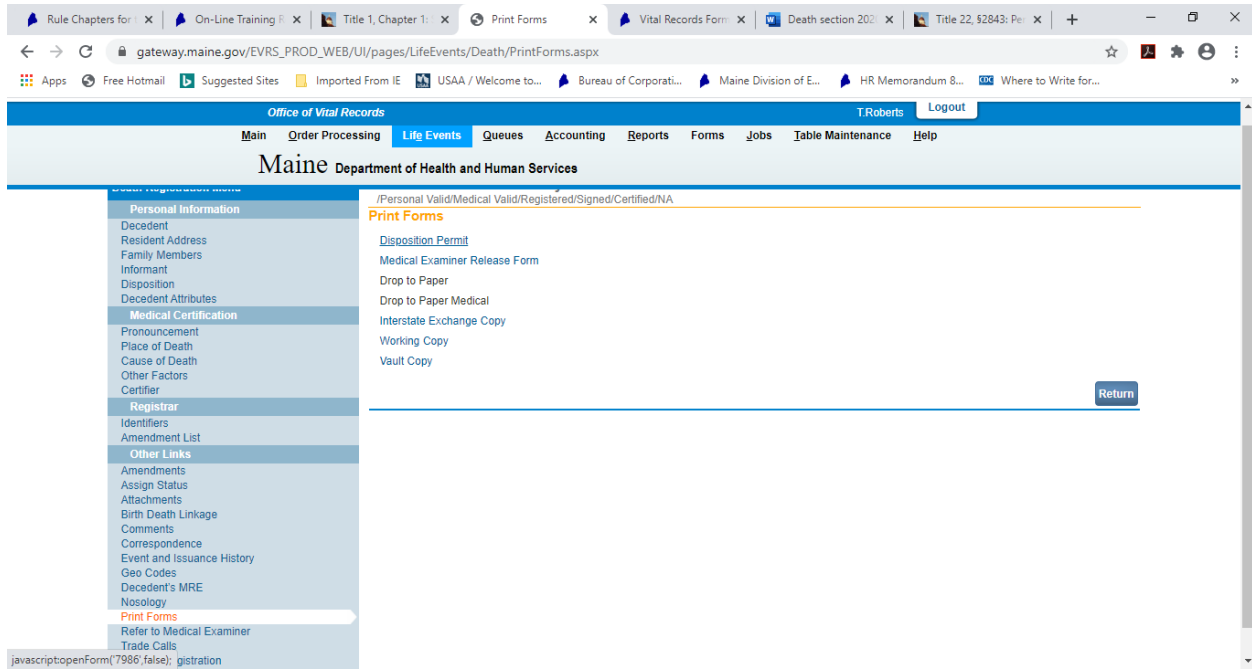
Rule Chapters for | On-Line Training R | Title 1, Chapter 1: | Print Forms | Vital Records Form | Death section 202 | Title 22, §2843: Pe

gateway.maine.gov/EVRS_PROD_WEB/UI/pages/LifeEvents/Death/PrintForms.aspx

Apps | Free Hotmail | Suggested Sites | Imported From IE | USAA / Welcome to... | Bureau of Corporati... | Maine Division of E... | HR Memorandum 8... | Where to Write for...

Office of Vital Records
T.Roberts
Logout

Main | Order Processing | Life Events | Queues | Accounting | Reports | Forms | Jobs | Table Maintenance | Help

Maine Department of Health and Human Services

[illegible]

Personal Information
Decedent
Resident Address
Family Members
Informant
Disposition
Decedent Attributes
Medical Certification
Pronouncement
Place of Death
Cause of Death
Other Factors
Certifier
Registrar
Identifiers
Amendment List
Other Links
Amendments
Assign Status
Attachments
Birth Death Linkage
Comments
Correspondence
Event and Issuance History
Geo Codes
Decedent's MRE
Nosology
Print Forms
Refer to Medical Examiner
Trade Calls
javascript:openForm('7986',false); gistration

/Personal Valid/Medical Valid/Registered/Signed/Certified/NA

Print Forms

Disposition Permit
Medical Examiner Release Form
Drop to Paper
Drop to Paper Medical
Interstate Exchange Copy
Working Copy
Vault Copy

Return